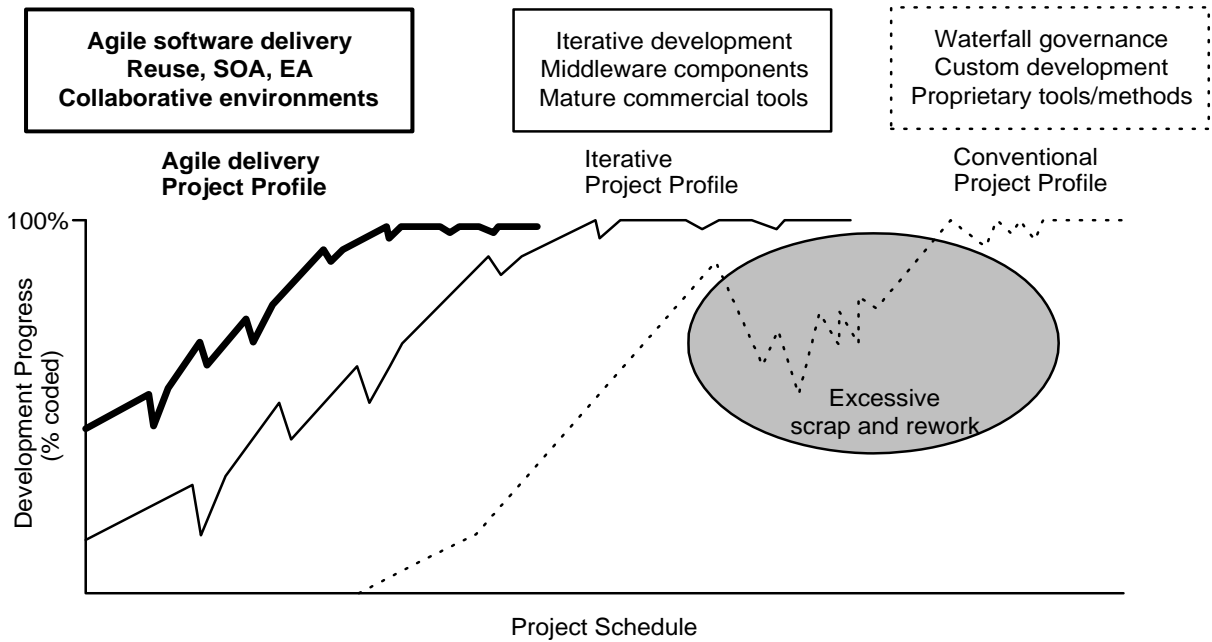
Agile software delivery
Reuse, SOA, EA
Collaborative environments

Iterative development
Middleware components
Mature commercial tools

Waterfall governance
Custom development
Proprietary tools/methods

Agile delivery
Project Profile

Iterative
Project Profile

Conventional
Project Profile

100%

Development Progress
(% coded)

Excessive
scrap and rework

Project Schedule